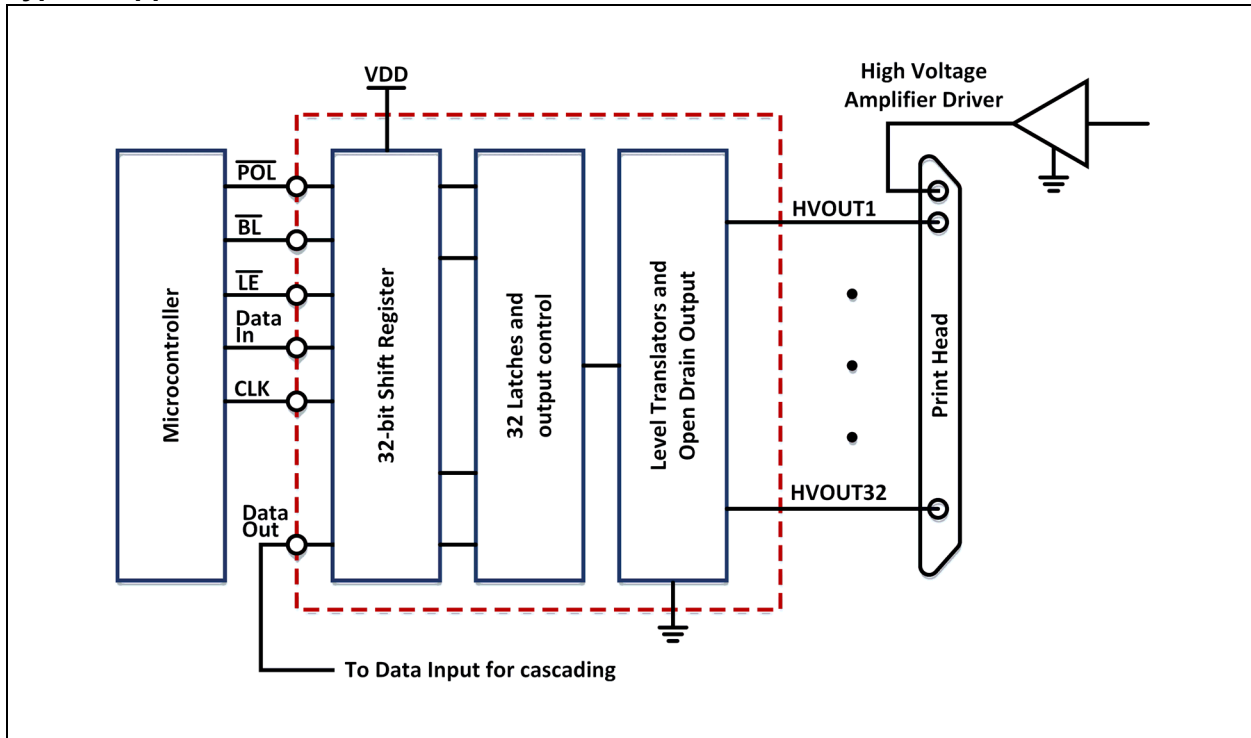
VDD

High Voltage Amplifier Driver

Microcontroller

$\overline{POL}$

$\overline{BL}$

$\overline{LE}$

Data In

CLK

Data Out

32-bit Shift Register

32 Latches and output control

Level Translators and Open Drain Output

HVOUT1

HVOUT32

Print Head

To Data Input for cascading